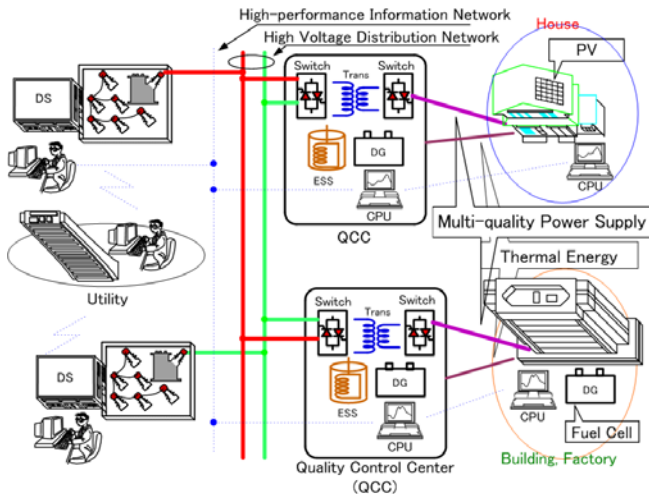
High-performance Information Network
High Voltage Distribution Network
House
PV
DS
Switch
Trans
Switch
ESS
DG
CPU
CPU
QCC
Multi-quality Power Supply
Utility
Thermal Energy
DS
Switch
Trans
Switch
DG
ESS
CPU
CPU
DG
Fuel Cell
Quality Control Center
(QCC)
Building, Factory